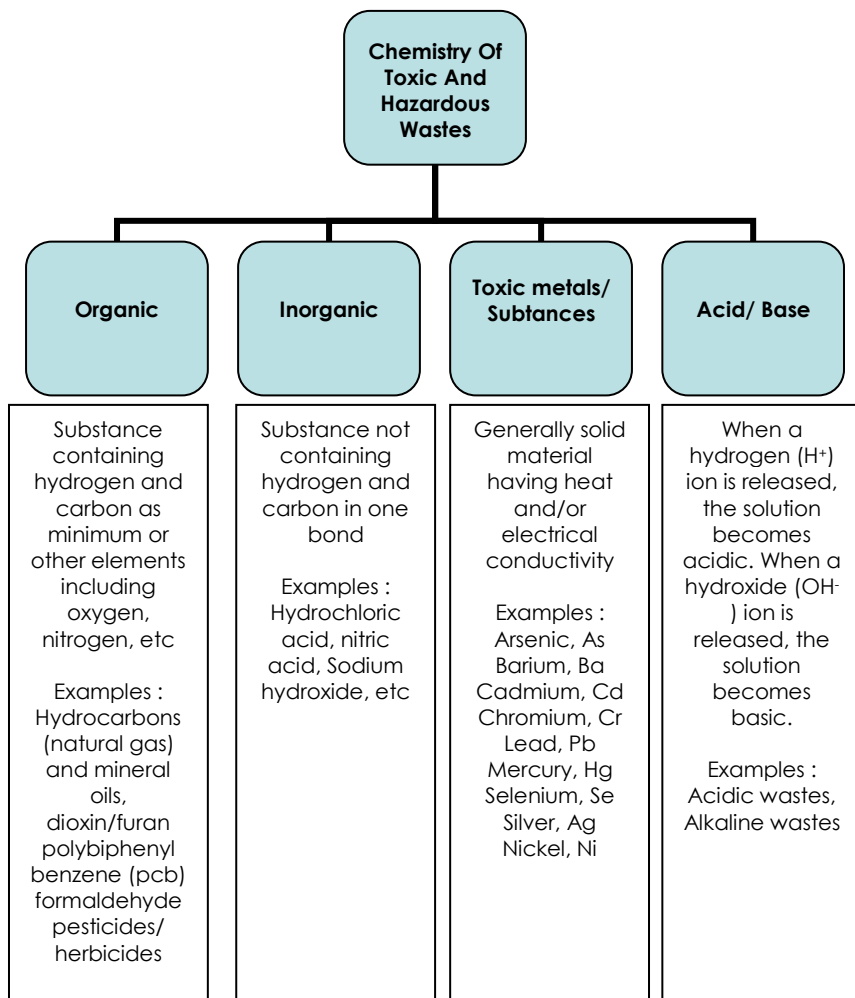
Chemistry Of Toxic And Hazardous Wastes

Organic

Inorganic

Toxic metals/ Subtances

Acid/ Base

Substance containing hydrogen and carbon as minimum or other elements including oxygen, nitrogen, etc

Examples : Hydrocarbons (natural gas) and mineral oils, dioxin/furan polybiphenyl benzene (pcb) formaldehyde pesticides/ herbicides

Substance not containing hydrogen and carbon in one bond

Examples : Hydrochloric acid, nitric acid, Sodium hydroxide, etc

Generally solid material having heat and/or electrical conductivity

Examples : Arsenic, As Barium, Ba Cadmium, Cd Chromium, Cr Lead, Pb Mercury, Hg Selenium, Se Silver, Ag Nickel, Ni

When a hydrogen ($H^+$) ion is released, the solution becomes acidic. When a hydroxide ($OH^-$) ion is released, the solution becomes basic.

Examples : Acidic wastes, Alkaline wastes